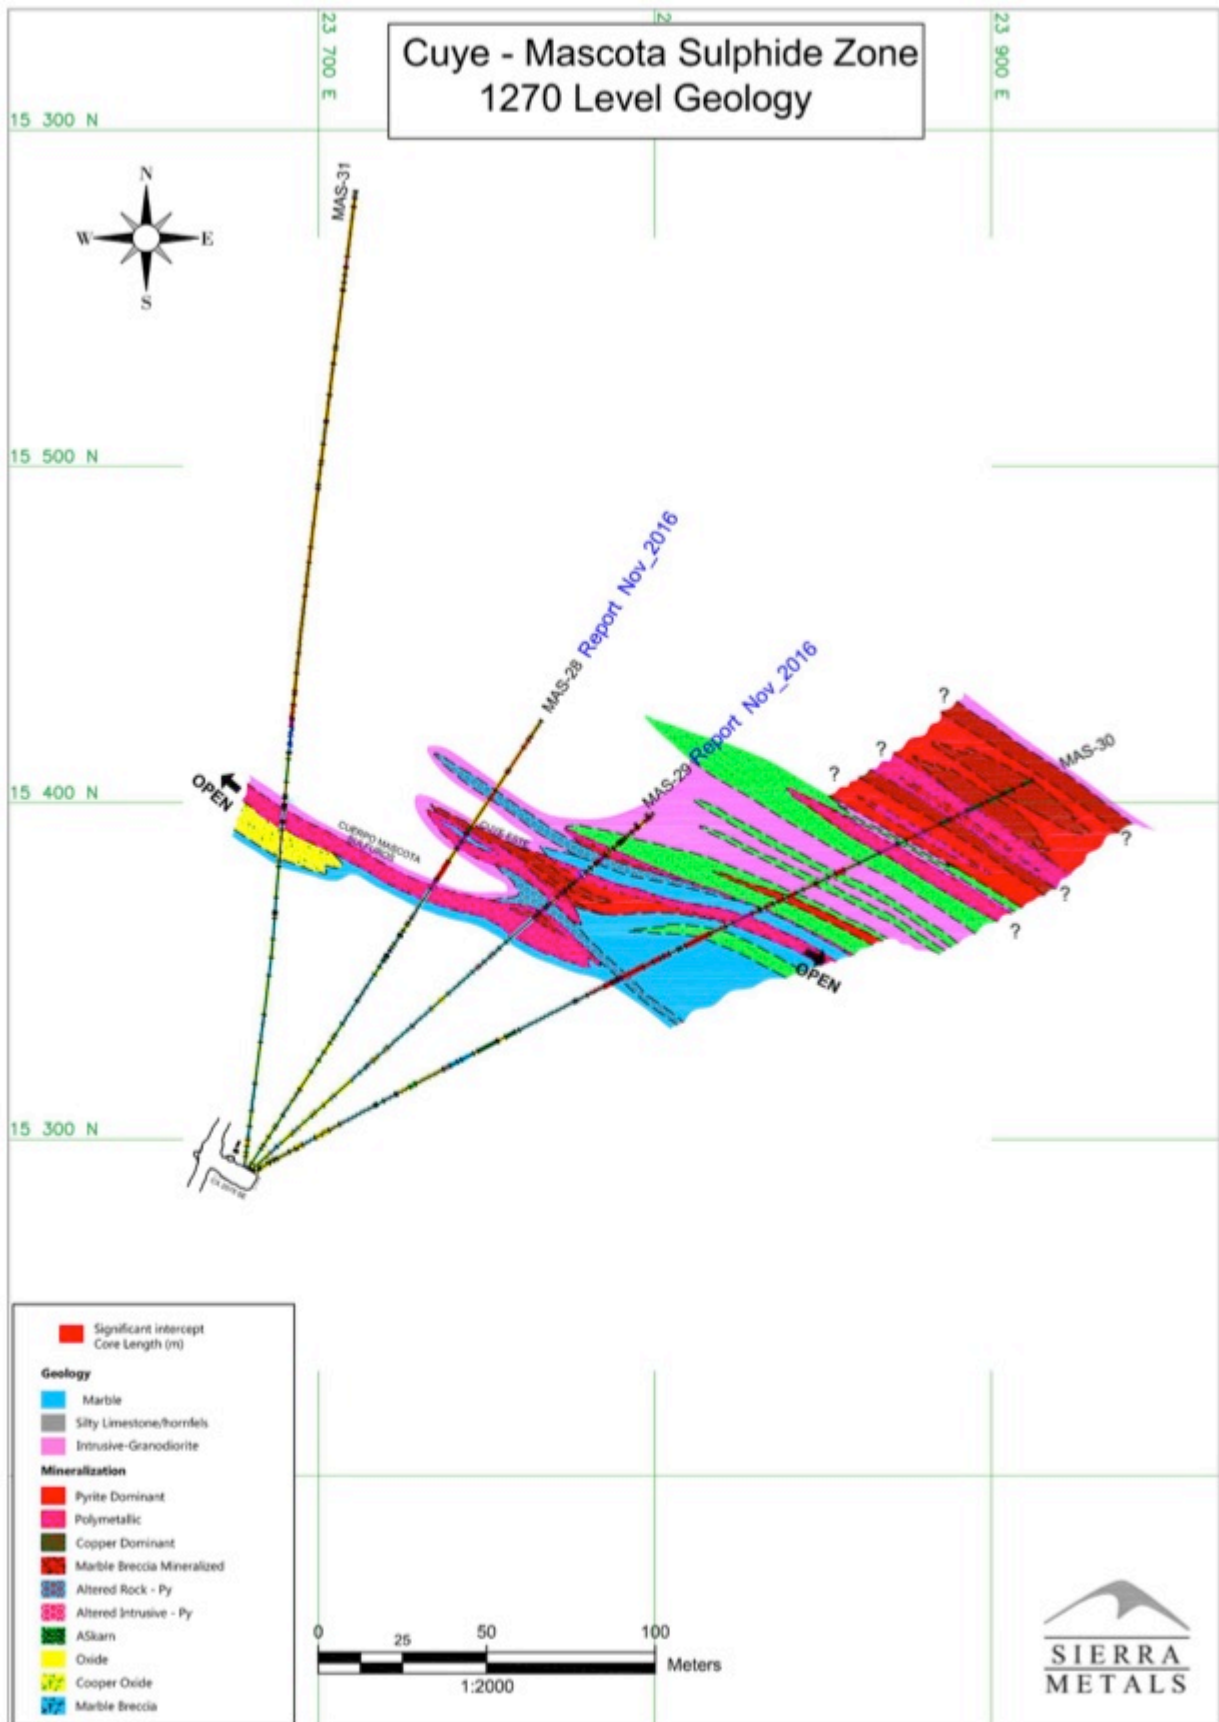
Cuye - Mascota Sulphide Zone
1270 Level Geology

23 700 E
2
23 900 E

15 300 N
15 500 N
15 400 N
15 300 N

N
W
E
S

MAS-31
MAS-28 Report Nov_2016
MAS-29 Report Nov_2016
MAS-30

OPEN
OPEN

CUERPO MASCOTA SULFUROS
CUYE ESTE

?
?
?
?
?
?

Significant intercept Core Length (m)

Geology
Marble
Silty Limestone/hornfels
Intrusive-Granodiorite

Mineralization
Pyrite Dominant
Polymetallic
Copper Dominant
Marble Breccia Mineralized
Altered Rock - Py
Altered Intrusive - Py
ASkarn
Oxide
Cooper Oxide
Marble Breccia

0 25 50 100
Meters
1:2000

SIERRA METALS